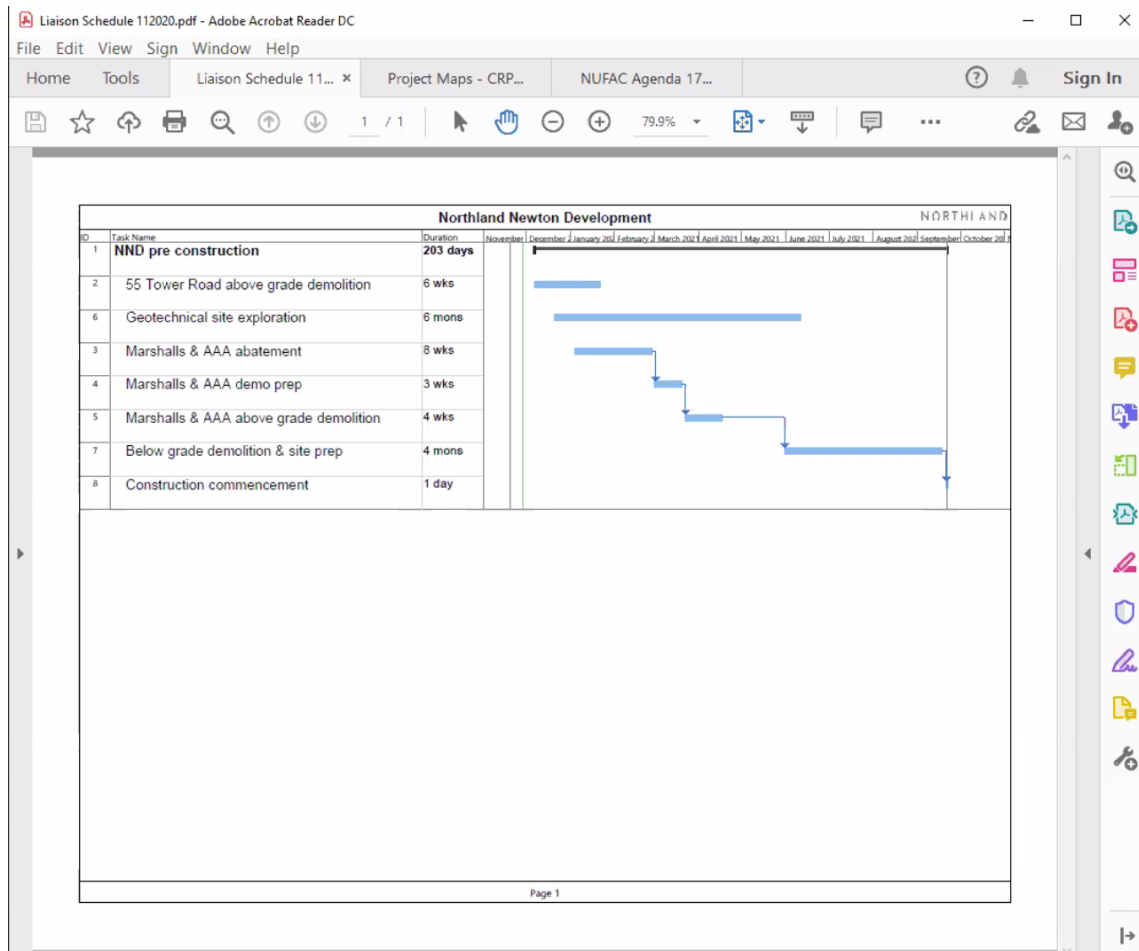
Liaison Schedule 112020.pdf - Adobe Acrobat Reader DC

File Edit View Sign Window Help

Home Tools Liaison Schedule 11... × Project Maps - CRP... NUFAC Agenda 17... Sign In

1 / 1 79.9%

Northland Newton Development NORTHLAND

| ID | Task Name | Duration |
|---|---|---|
| 1 | NND pre construction | 203 days |
| 2 | 55 Tower Road above grade demolition | 6 wks |
| 6 | Geotechnical site exploration | 6 mons |
| 3 | Marshalls & AAA abatement | 8 wks |
| 4 | Marshalls & AAA demo prep | 3 wks |
| 5 | Marshalls & AAA above grade demolition | 4 wks |
| 7 | Below grade demolition & site prep | 4 mons |
| 8 | Construction commencement | 1 day |

November December 2 January 202 February 2 March 2021 April 2021 May 2021 June 2021 July 2021 August 202 September October 20

Page 1